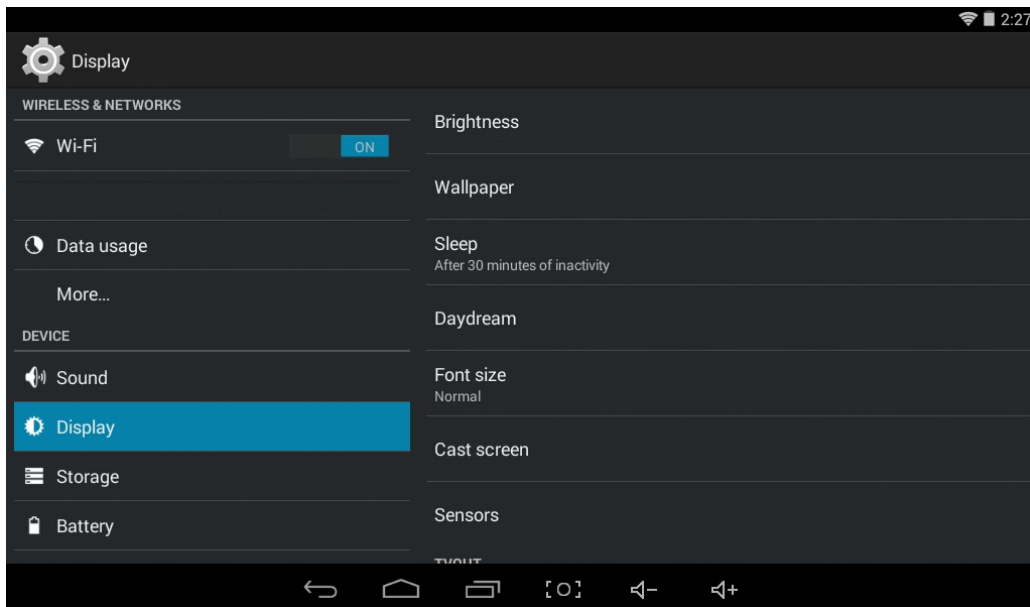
2:27

Display

WIRELESS & NETWORKS

Wi-Fi

ON

Data usage

More…

DEVICE

Sound

Display

Storage

Battery

Brightness

Wallpaper

Sleep
After 30 minutes of inactivity

Daydream

Font size
Normal

Cast screen

Sensors

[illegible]